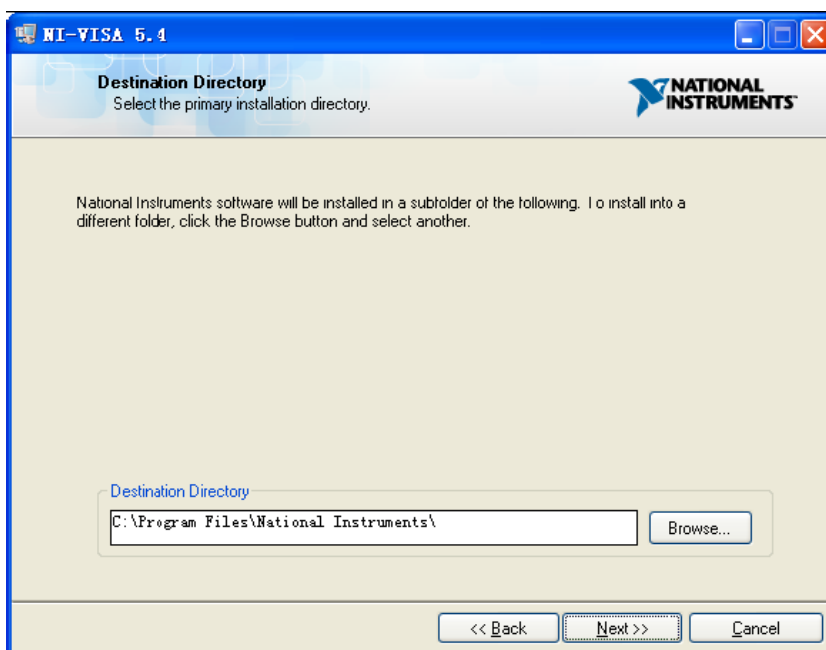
NI-VISA 5.4

Destination Directory
Select the primary installation directory.

NATIONAL INSTRUMENTS

National Instruments software will be installed in a subfolder of the following. To install into a different folder, click the Browse button and select another.

Destination Directory
C:\Program Files\National Instruments\
Browse...

<< Back
Next >>
Cancel